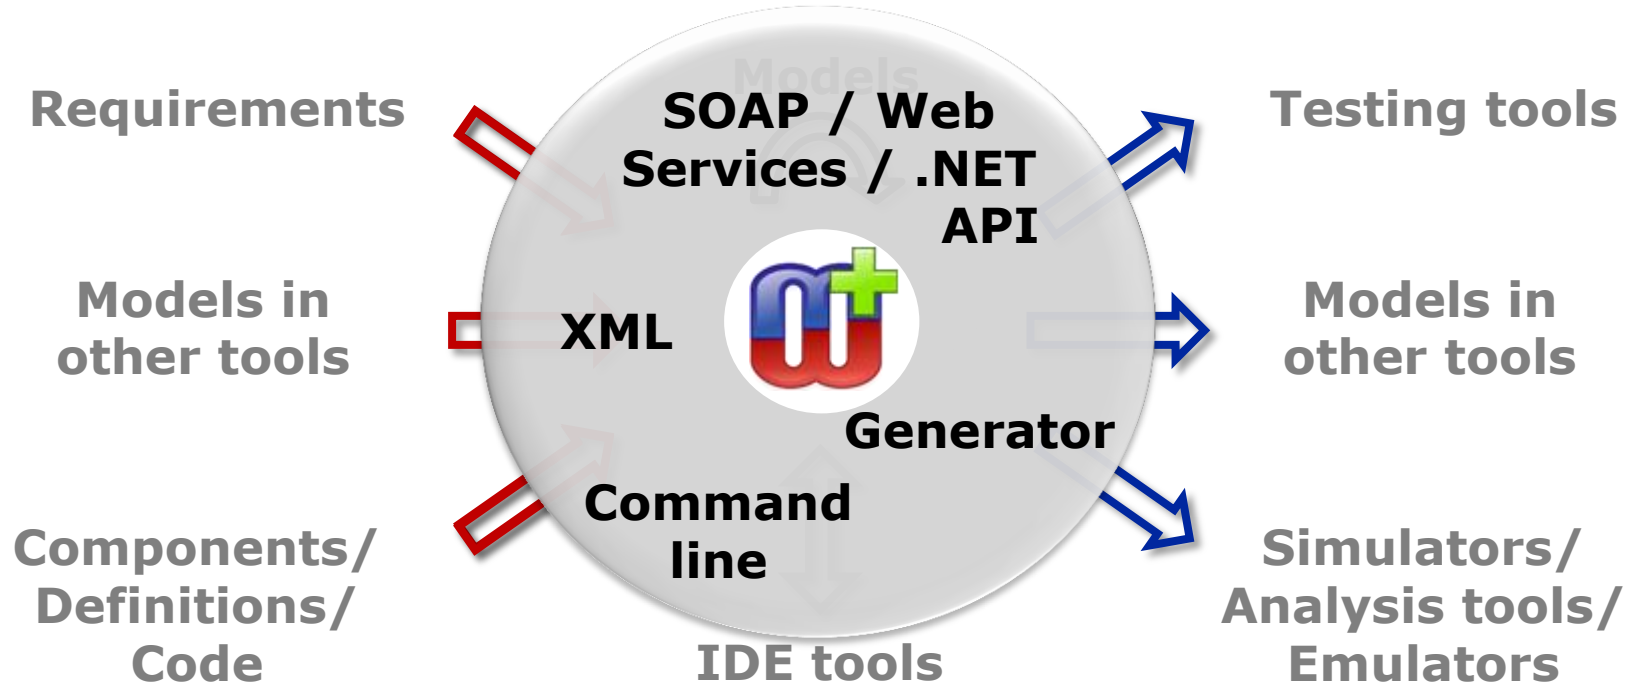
Requirements

Models in other tools

Components/ Definitions/ Code

Models

SOAP / Web Services / .NET API

XML

Generator

Command line

IDE tools

Testing tools

Models in other tools

Simulators/ Analysis tools/ Emulators